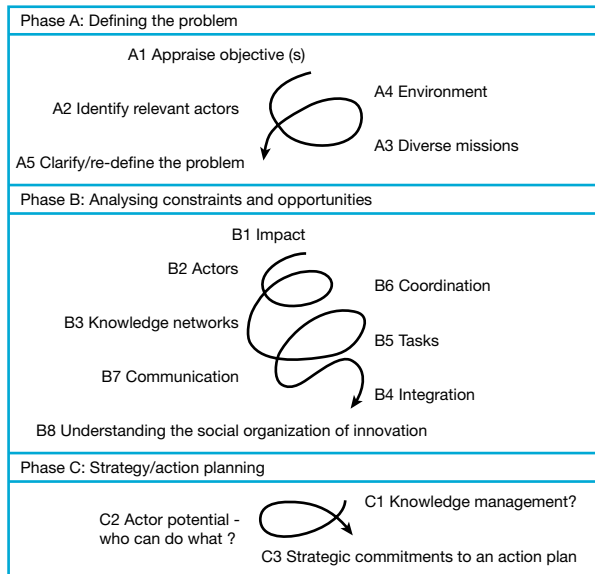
Phase A: Defining the problem

A1 Appraise objective (s)

A2 Identify relevant actors

A4 Environment

A3 Diverse missions

A5 Clarify/re-define the problem

Phase B: Analysing constraints and opportunities

B1 Impact

B2 Actors

B6 Coordination

B3 Knowledge networks

B5 Tasks

B7 Communication

B4 Integration

B8 Understanding the social organization of innovation

Phase C: Strategy/action planning

C1 Knowledge management?

C2 Actor potential - who can do what ?

C3 Strategic commitments to an action plan